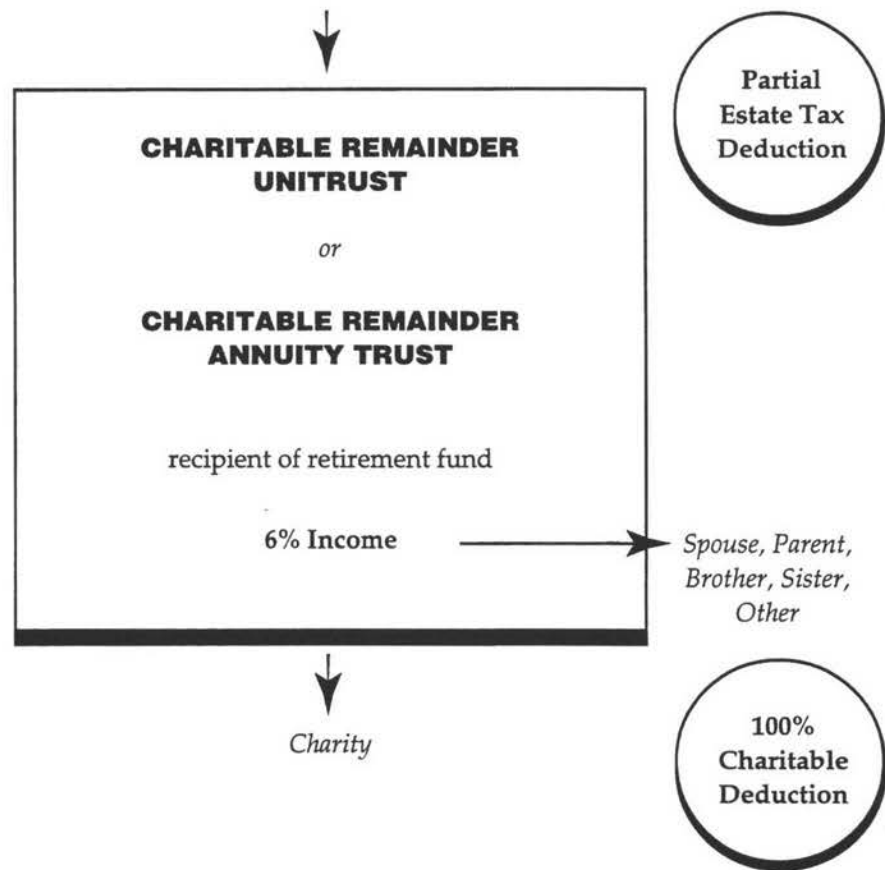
Partial Estate Tax Deduction

CHARITABLE REMAINDER UNITRUST

or

CHARITABLE REMAINDER ANNUITY TRUST

recipient of retirement fund

6% Income

Spouse, Parent, Brother, Sister, Other

Charity

100% Charitable Deduction